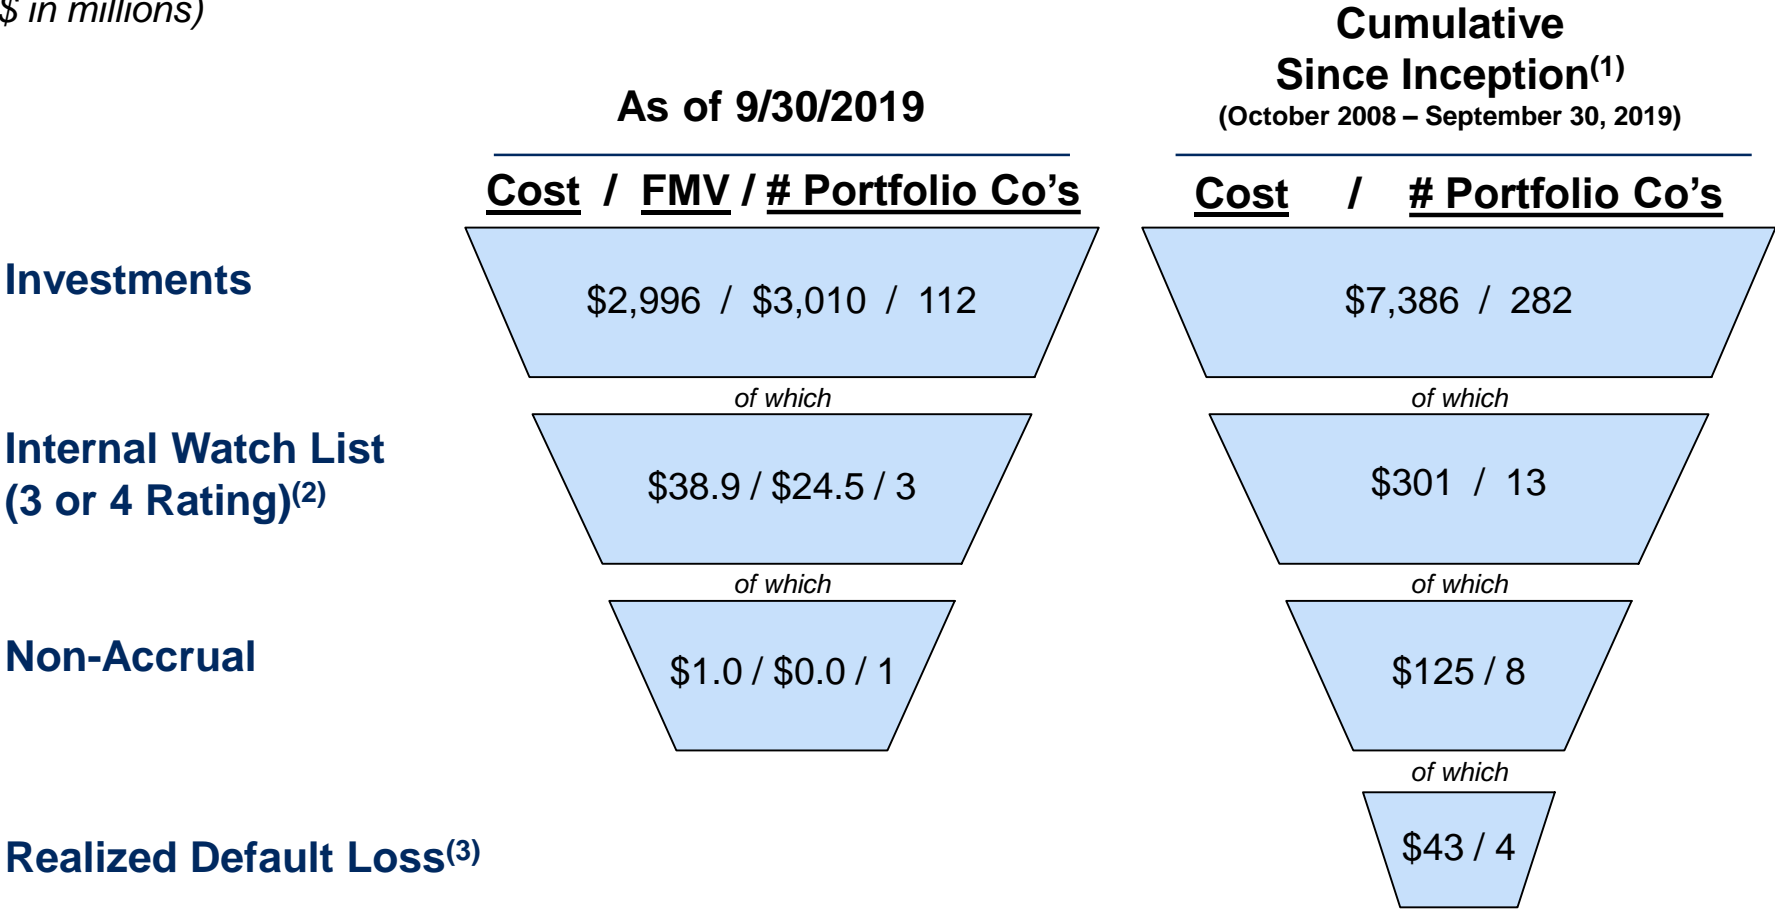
$ in millions)

As of 9/30/2019

Cost / FMV / # Portfolio Co's

Cumulative Since Inception$^{(1)}$
(October 2008 – September 30, 2019)

Cost / # Portfolio Co's

Investments

$2,996 / $3,010 / 112

$7,386 / 282

of which

of which

Internal Watch List (3 or 4 Rating)$^{(2)}$

$38.9 / $24.5 / 3

$301 / 13

of which

of which

Non-Accrual

$1.0 / $0.0 / 1

$125 / 8

of which

Realized Default Loss$^{(3)}$

$43 / 4